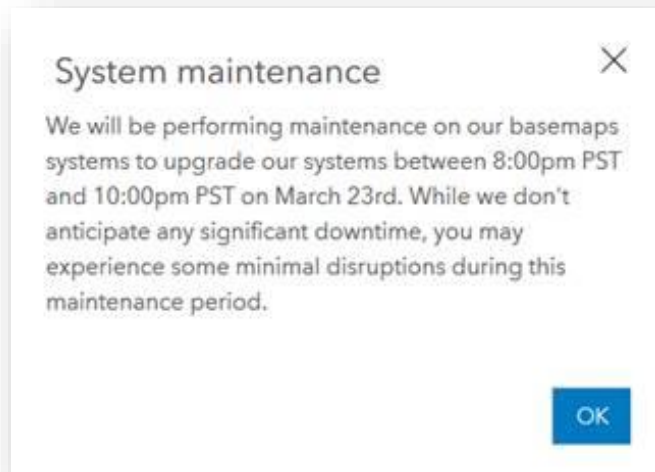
System maintenance

X

We will be performing maintenance on our basemaps systems to upgrade our systems between 8:00pm PST and 10:00pm PST on March 23rd. While we don't anticipate any significant downtime, you may experience some minimal disruptions during this maintenance period.

OK